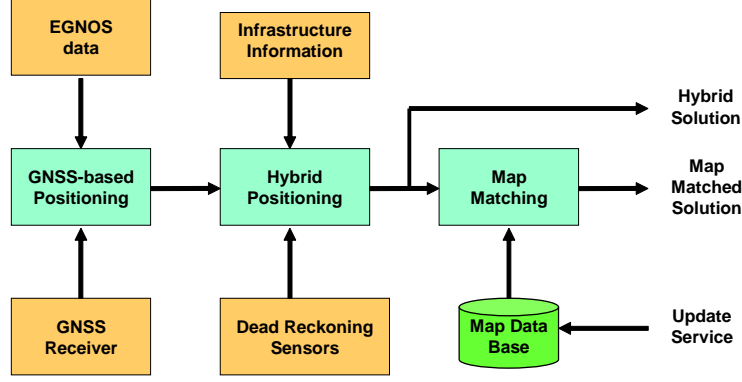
EGNOS data

Infrastructure Information

Hybrid Solution

GNSS-based Positioning

Hybrid Positioning

Map Matching

Map Matched Solution

GNSS Receiver

Dead Reckoning Sensors

Map Data Base

Update Service